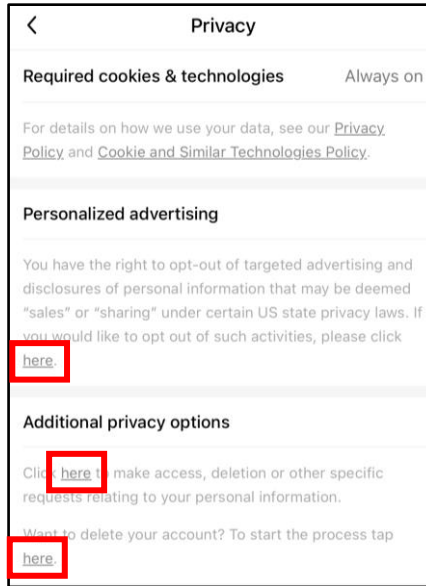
Privacy

Required cookies & technologies Always on

For details on how we use your data, see our Privacy Policy and Cookie and Similar Technologies Policy.

Personalized advertising

You have the right to opt-out of targeted advertising and disclosures of personal information that may be deemed "sales" or "sharing" under certain US state privacy laws. If you would like to opt out of such activities, please click here.

Additional privacy options

Click here to make access, deletion or other specific requests relating to your personal information.

Want to delete your account? To start the process tap here.